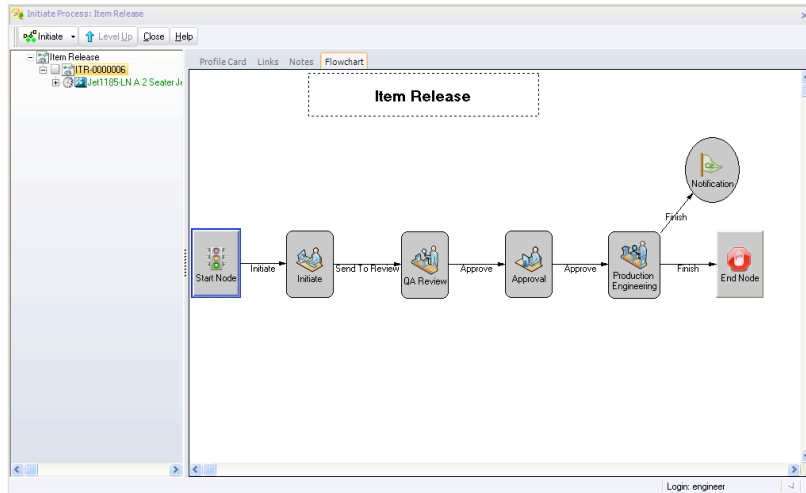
Initiate Process: Item Release

Initiate | Level Up | Close | Help

Item Release
ITR-0000006
Jet1185-LN A 2 Seater Je

Profile Card | Links | Notes | Flowchart

Item Release

Start Node
Initiate
Initiate
Send To Review
QA Review
Approve
Approval
Approve
Production Engineering
Finish
Notification
Finish
End Node

Login: engineer